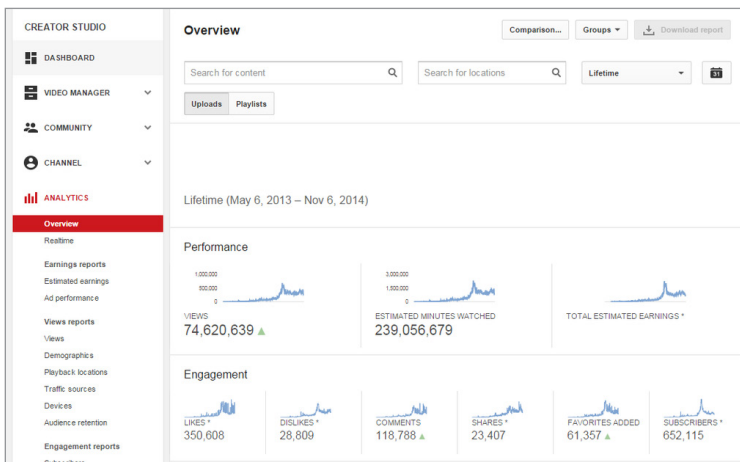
CREATOR STUDIO

DASHBOARD

VIDEO MANAGER

COMMUNITY

CHANNEL

ANALYTICS

Overview

Realtime

Earnings reports

Estimated earnings

Ad performance

Views reports

Views

Demographics

Playback locations

Traffic sources

Devices

Audience retention

Engagement reports

Overview

Comparison...

Groups

Download report

Search for content

Search for locations

Lifetime

31

Uploads

Playlists

Lifetime (May 6, 2013 – Nov 6, 2014)

Performance

1,000,000

500,000

0

VIEWS

74,620,639

3,000,000

1,500,000

0

ESTIMATED MINUTES WATCHED

239,056,679

TOTAL ESTIMATED EARNINGS *

Engagement

LIKES *

350,608

DISLIKES *

28,809

COMMENTS

118,788

SHARES *

23,407

FAVORITES ADDED

61,357

SUBSCRIBERS *

652,115